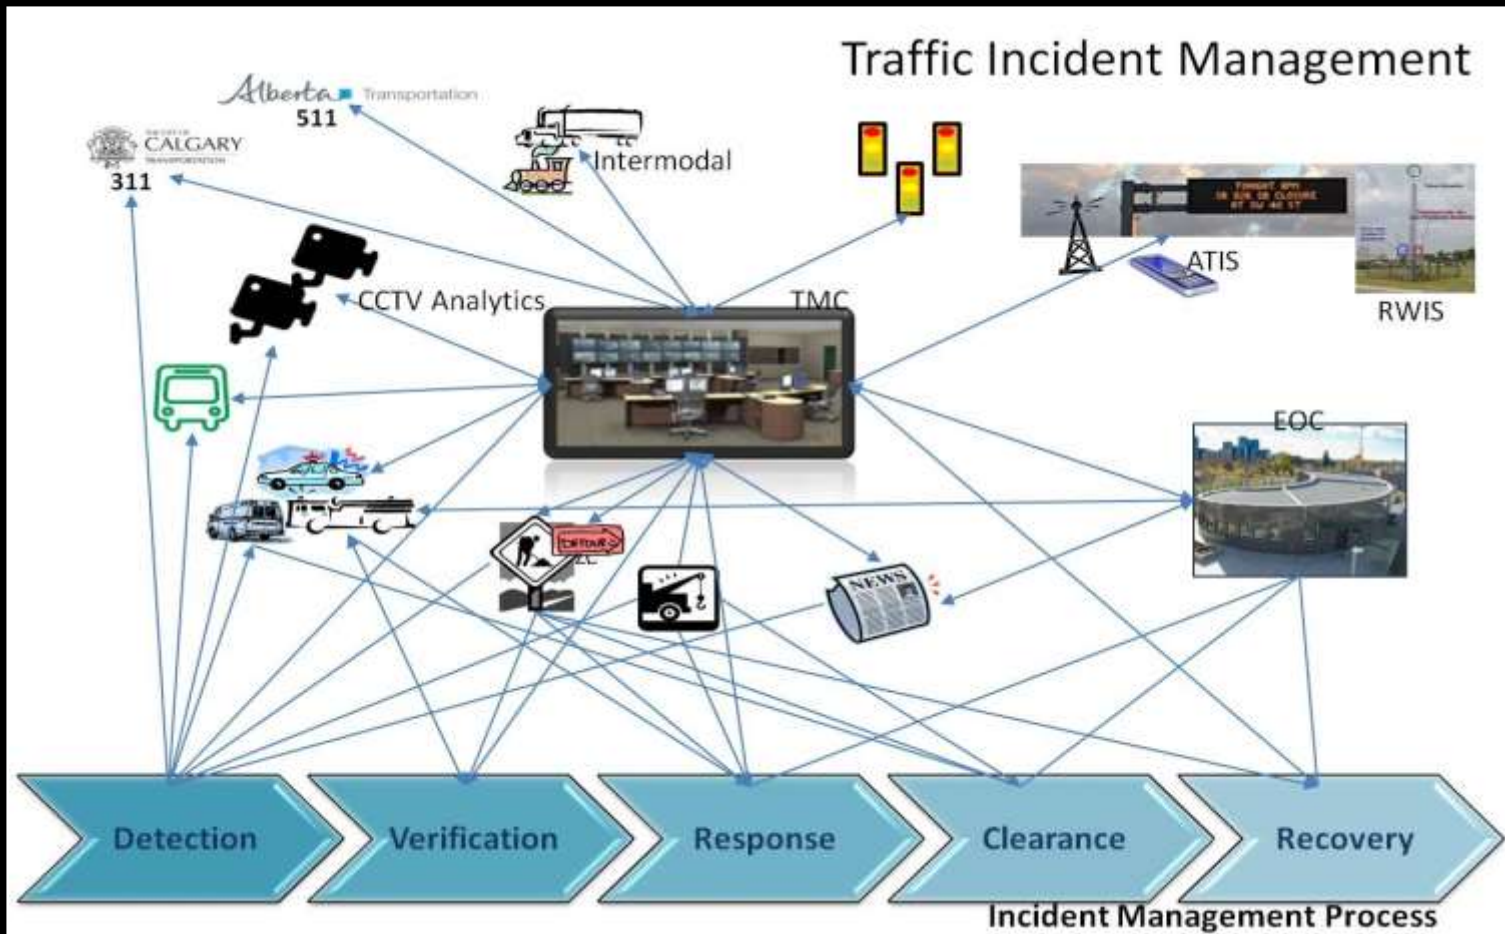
Traffic Incident Management

Alberta Transportation
511

THE CITY OF CALGARY TRANSPORTATION
311

Intermodal

CCTV Analytics

TMC

ATIS

RWIS

EOC

DETOUR

NEWS

Detection

Verification

Response

Clearance

Recovery

Incident Management Process